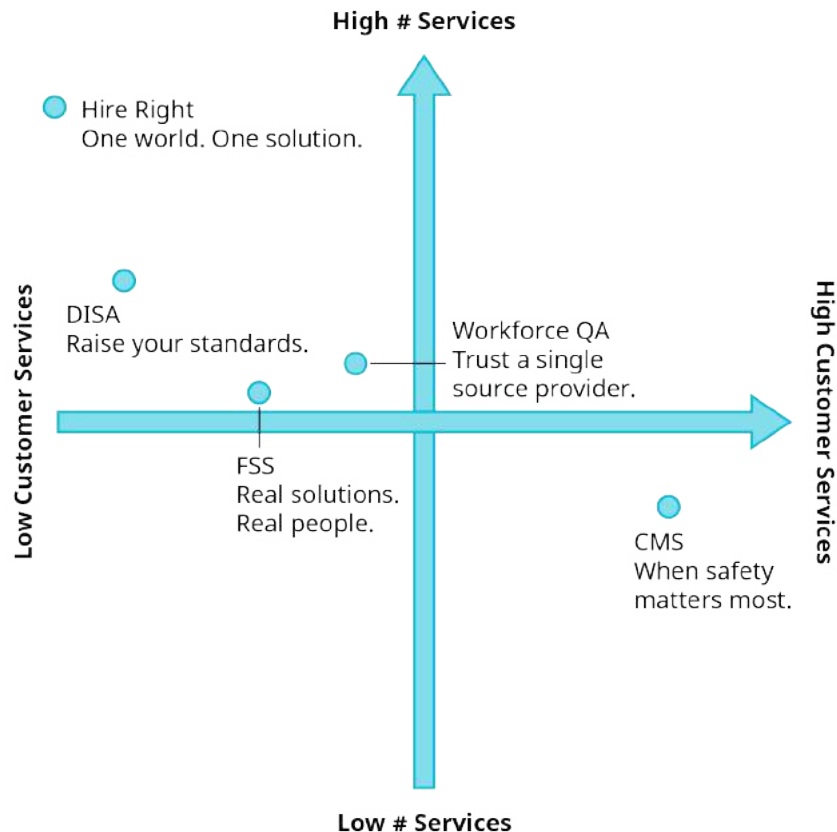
High # Services

Hire Right
One world. One solution.

DISA
Raise your standards.

Workforce QA
Trust a single source provider.

Low Customer Services

High Customer Services

FSS
Real solutions. Real people.

CMS
When safety matters most.

Low # Services